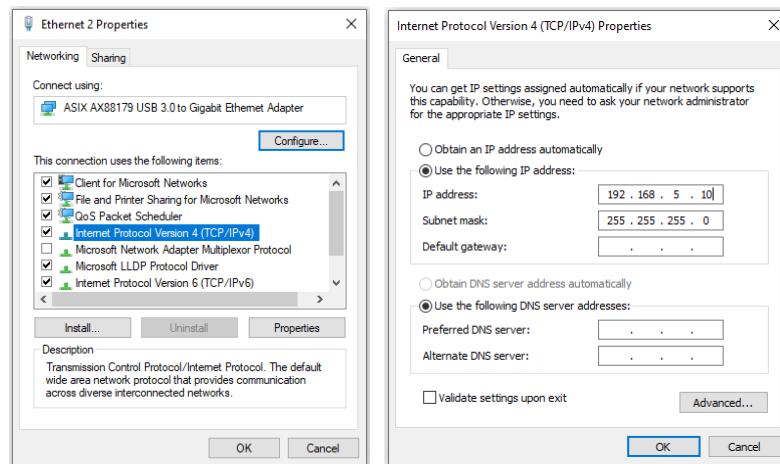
Ethernet 2 Properties
×

Networking | Sharing

Connect using:
ASIX AX88179 USB 3.0 to Gigabit Ethernet Adapter

Configure...

This connection uses the following items:
☑ Client for Microsoft Networks
☑ File and Printer Sharing for Microsoft Networks
☑ QoS Packet Scheduler
☑ Internet Protocol Version 4 (TCP/IPv4)
☐ Microsoft Network Adapter Multiplexor Protocol
☑ Microsoft LLDP Protocol Driver
☑ Internet Protocol Version 6 (TCP/IPv6)

Install... | Uninstall | Properties

Description
Transmission Control Protocol/Internet Protocol. The default wide area network protocol that provides communication across diverse interconnected networks.

OK | Cancel

Internet Protocol Version 4 (TCP/IPv4) Properties
×

General

You can get IP settings assigned automatically if your network supports this capability. Otherwise, you need to ask your network administrator for the appropriate IP settings.

Obtain an IP address automatically
Use the following IP address:
IP address: 192 . 168 . 5 . 10
Subnet mask: 255 . 255 . 255 . 0
Default gateway: . . .

Obtain DNS server address automatically
Use the following DNS server addresses:
Preferred DNS server: . . .
Alternate DNS server: . . .

Validate settings upon exit
Advanced...

OK | Cancel